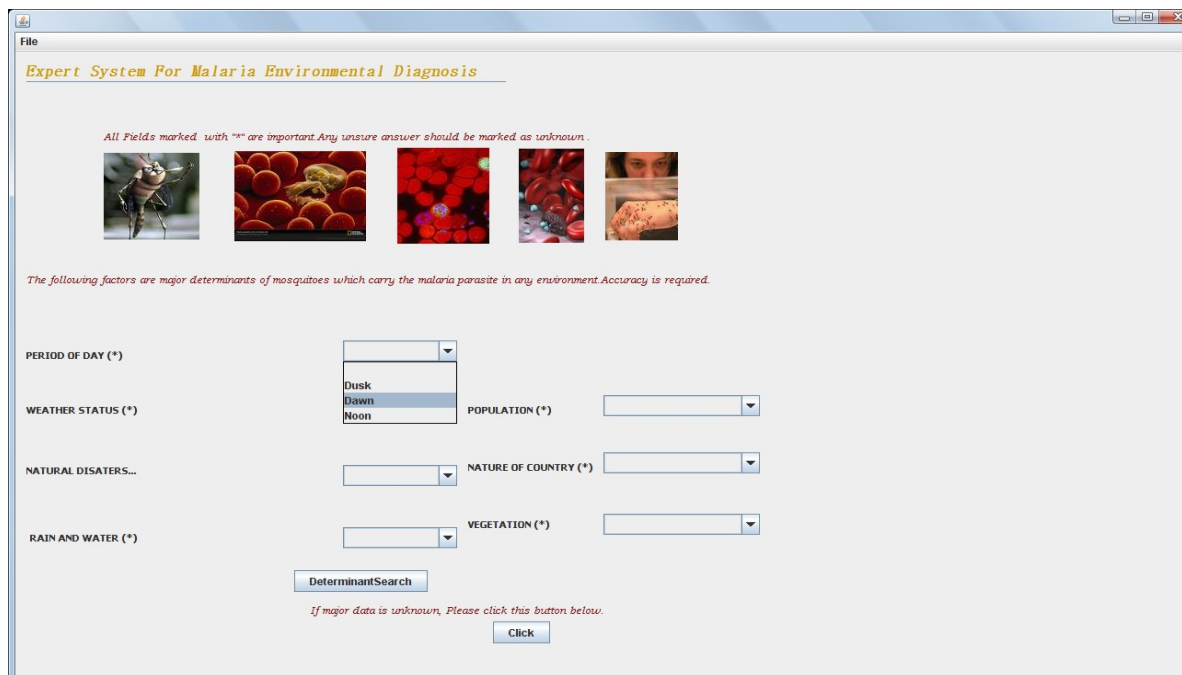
File

Expert System For Malaria Environmental Diagnosis

All Fields marked with "*" are important.Any unsure answer should be marked as unknown .

The following factors are major determinants of mosquitoes which carry the malaria parasite in any environment.Accuracy is required.

PERIOD OF DAY (*)

Dusk
Dawn
Noon

WEATHER STATUS (*)

POPULATION (*)

NATURAL DISATERS...

NATURE OF COUNTRY (*)

RAIN AND WATER (*)

VEGETATION (*)

DeterminantSearch

If major data is unknown, Please click this button below.

Click